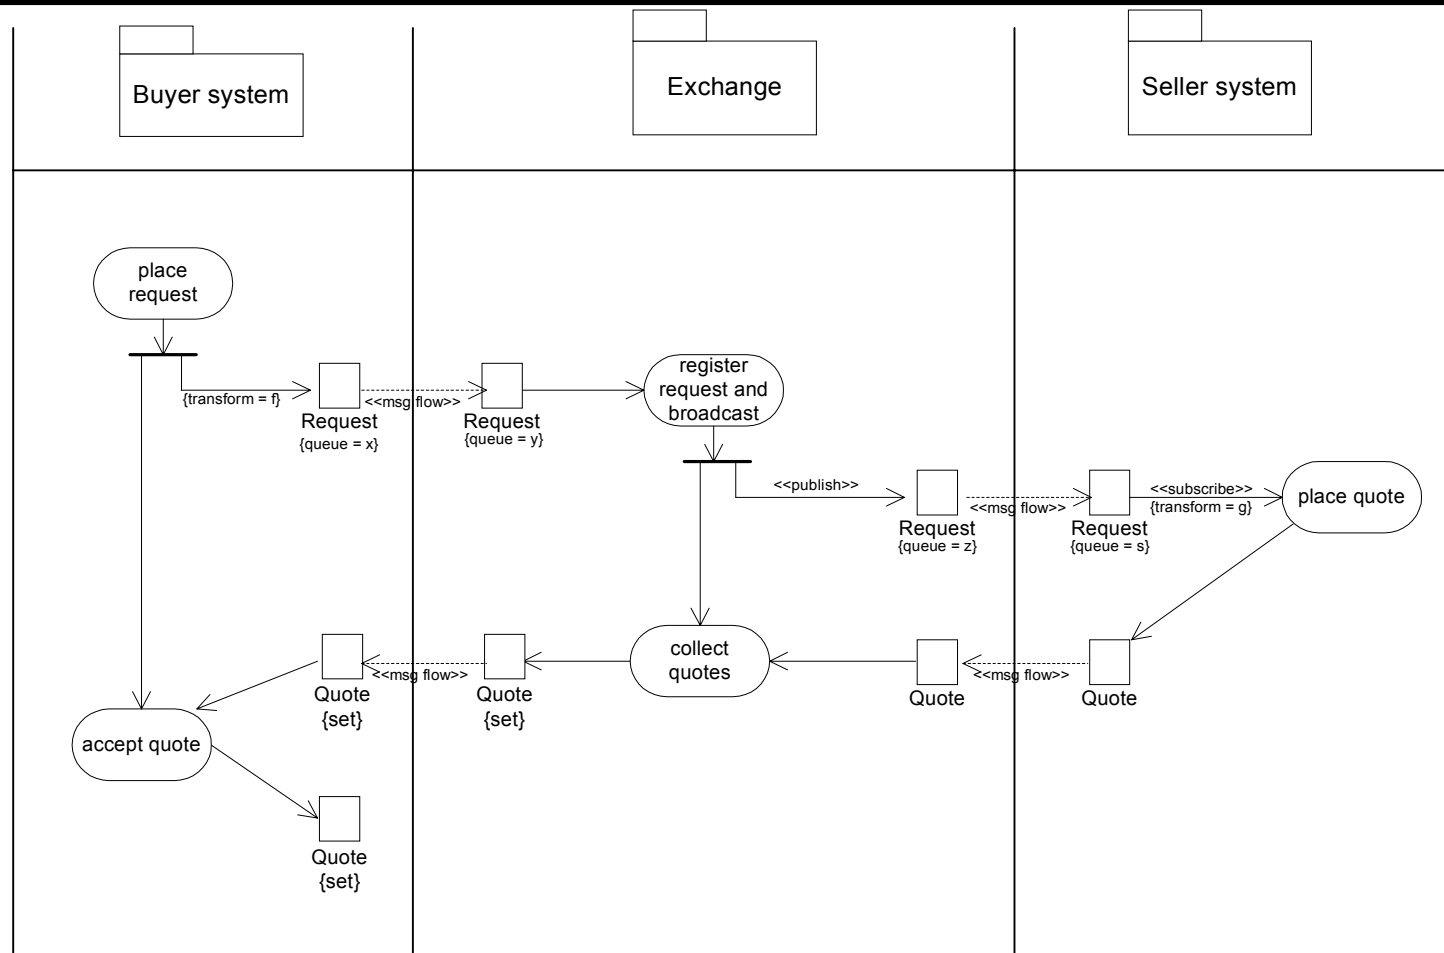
Buyer system

Exchange

Seller system

place request

{transform = f}

Request
{queue = x}

<<msg flow>>

Request
{queue = y}

register request and broadcast

<<publish>>

Request
{queue = z}

<<msg flow>>

Request
{queue = s}

<<subscribe>>
{transform = g}

place quote

collect quotes

Quote

<<msg flow>>

Quote

Quote
{set}

<<msg flow>>

Quote
{set}

accept quote

Quote
{set}